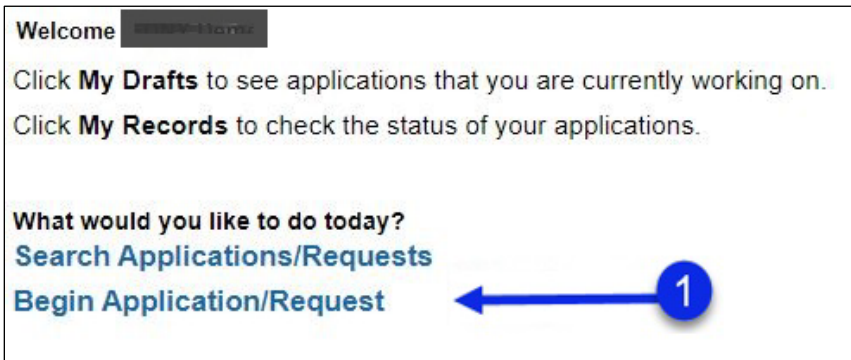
Welcome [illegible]

Click My Drafts to see applications that you are currently working on.

Click My Records to check the status of your applications.

What would you like to do today?

Search Applications/Requests

Begin Application/Request

1